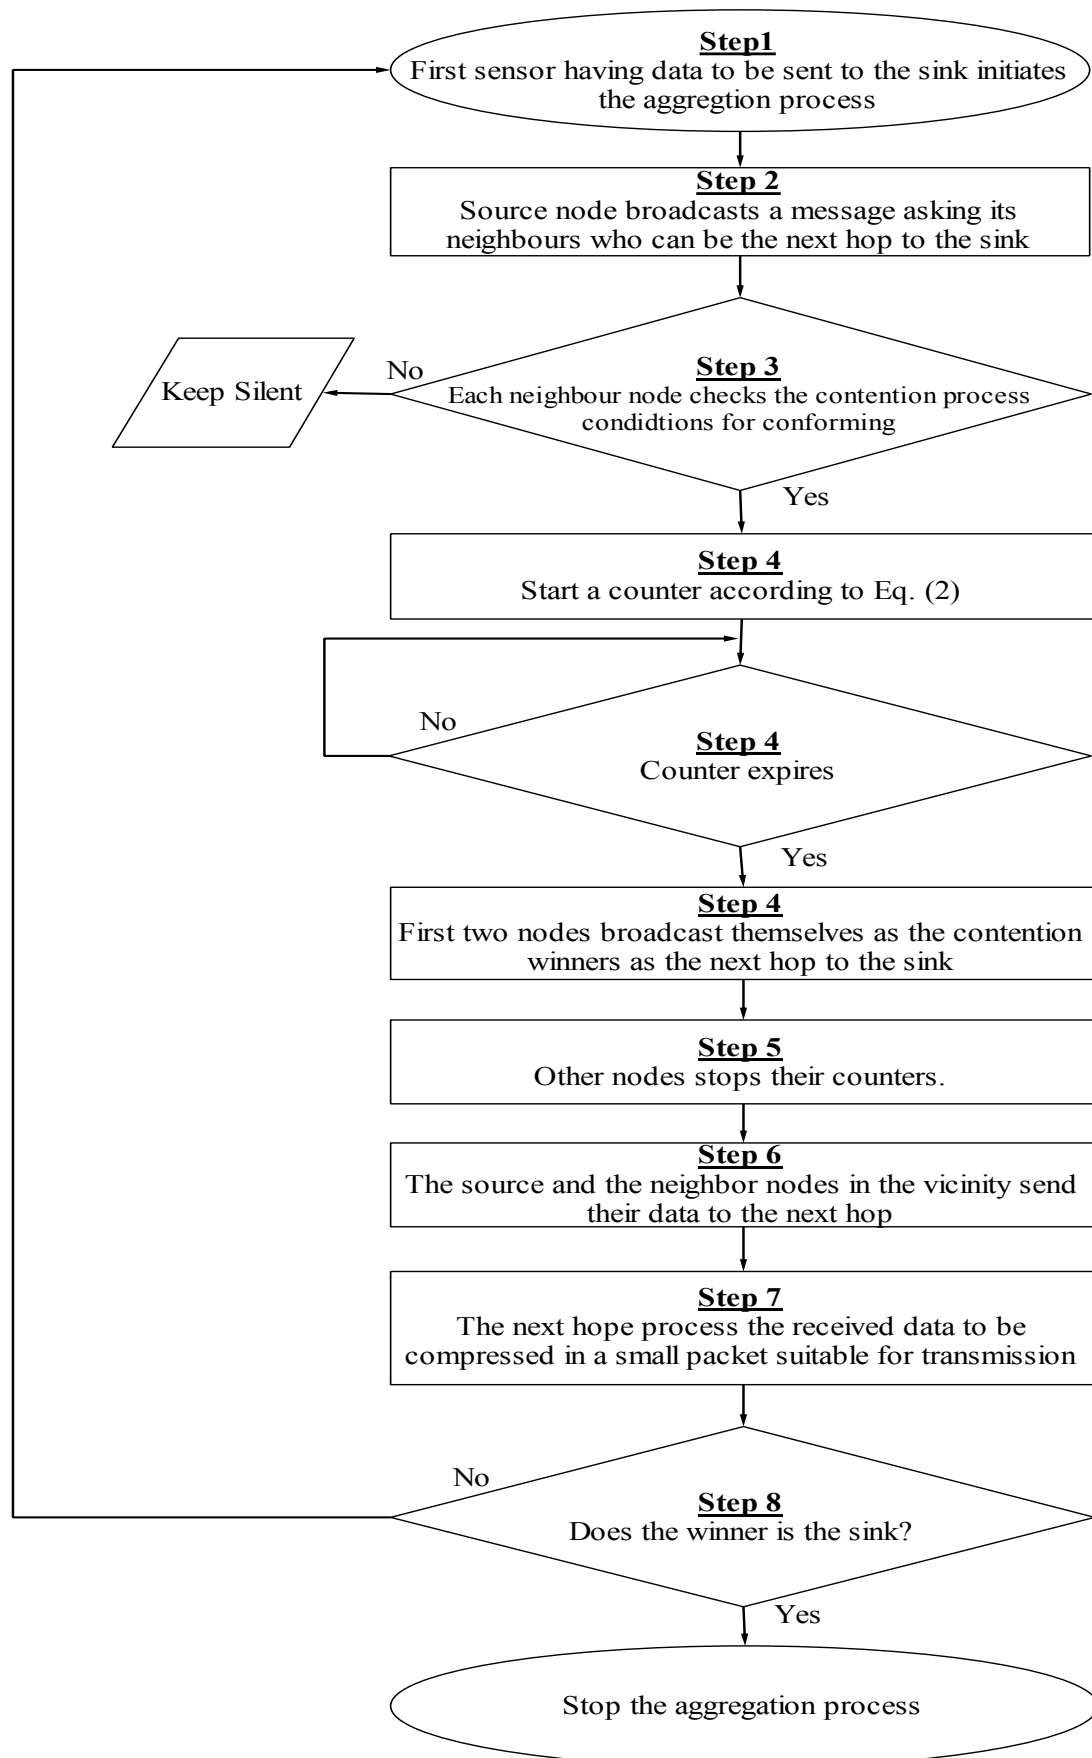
Step1
First sensor having data to be sent to the sink initiates the aggregtion process

Step 2
Source node broadcasts a message asking its neighbours who can be the next hop to the sink

Step 3
Each neighbour node checks the contention process condidtions for conforming

No

Keep Silent

Yes

Step 4
Start a counter according to Eq. (2)

No

Step 4
Counter expires

Yes

Step 4
First two nodes broadcast themselves as the contention winners as the next hop to the sink

Step 5
Other nodes stops their counters.

Step 6
The source and the neighbor nodes in the vicinity send their data to the next hop

Step 7
The next hope process the received data to be compressed in a small packet suitable for transmission

No

Step 8
Does the winner is the sink?

Yes

Stop the aggregation process